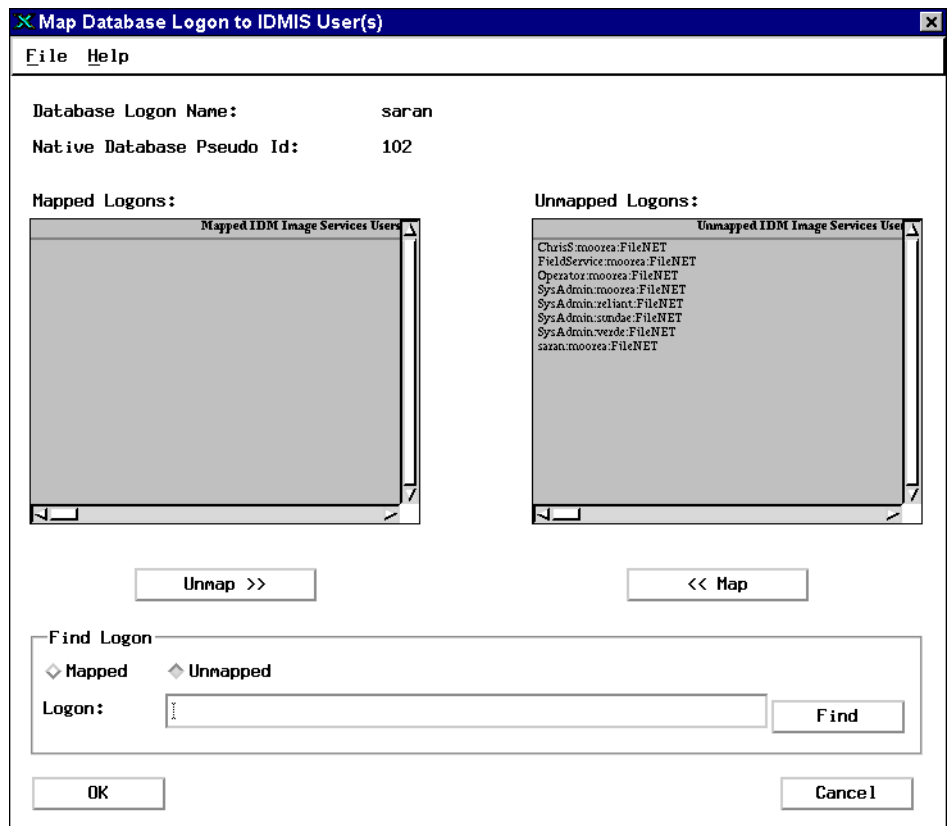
Map Database Logon to IDMIS User(s)

File Help

Database Logon Name: saran

Native Database Pseudo Id: 102

Mapped Logons:

Mapped IDM Image Services Users

Unmapped Logons:

Unmapped IDM Image Services User

ChrisS:moorea:FileNET
FieldService:moorea:FileNET
Operator:moorea:FileNET
SysAdmin:moorea:FileNET
SysAdmin:reliant:FileNET
SysAdmin:sundae:FileNET
SysAdmin:verde:FileNET
saran:moorea:FileNET

Unmap >>

<< Map

Find Logon

Mapped Unmapped

Logon:

Find

OK

Cancel